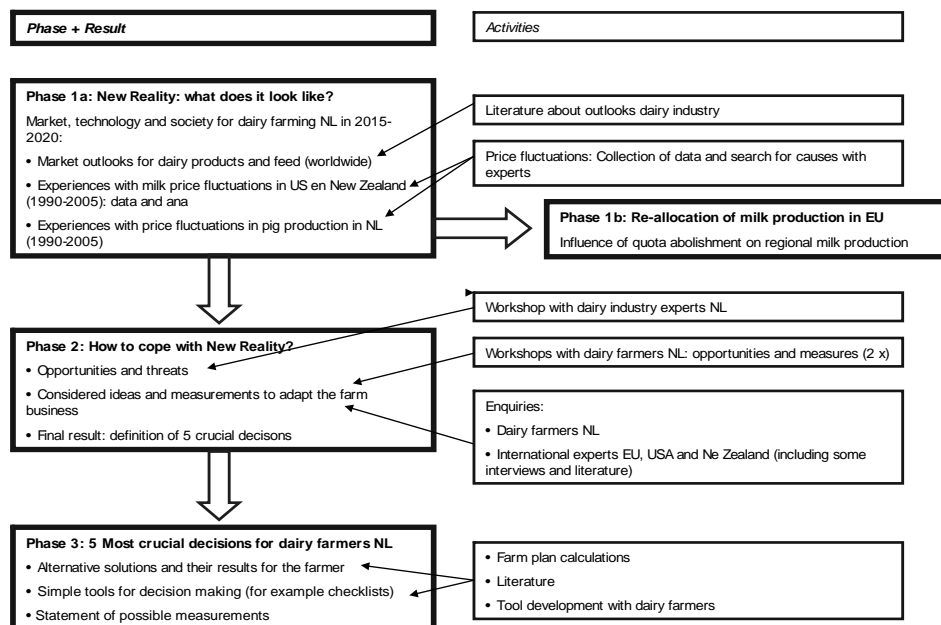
Phase + Result

Activities

Phase 1a: New Reality: what does it look like?

Market, technology and society for dairy farming NL in 2015-2020:

• Market outlooks for dairy products and feed (worldwide)

• Experiences with milk price fluctuations in US en New Zealand (1990-2005): data and ana

• Experiences with price fluctuations in pig production in NL (1990-2005)

Literature about outlooks dairy industry

Price fluctuations: Collection of data and search for causes with experts

Phase 1b: Re-allocation of milk production in EU

Influence of quota abolishment on regional milk production

Workshop with dairy industry experts NL

Phase 2: How to cope with New Reality?

• Opportunities and threats

• Considered ideas and measurements to adapt the farm business

• Final result: definition of 5 crucial decisons

Workshops with dairy farmers NL: opportunities and measures (2 x)

Enquiries:

• Dairy farmers NL

• International experts EU, USA and Ne Zealand (including some interviews and literature)

Phase 3: 5 Most crucial decisions for dairy farmers NL

• Alternative solutions and their results for the farmer

• Simple tools for decision making (for example checklists)

• Statement of possible measurements

• Farm plan calculations

• Literature

• Tool development with dairy farmers